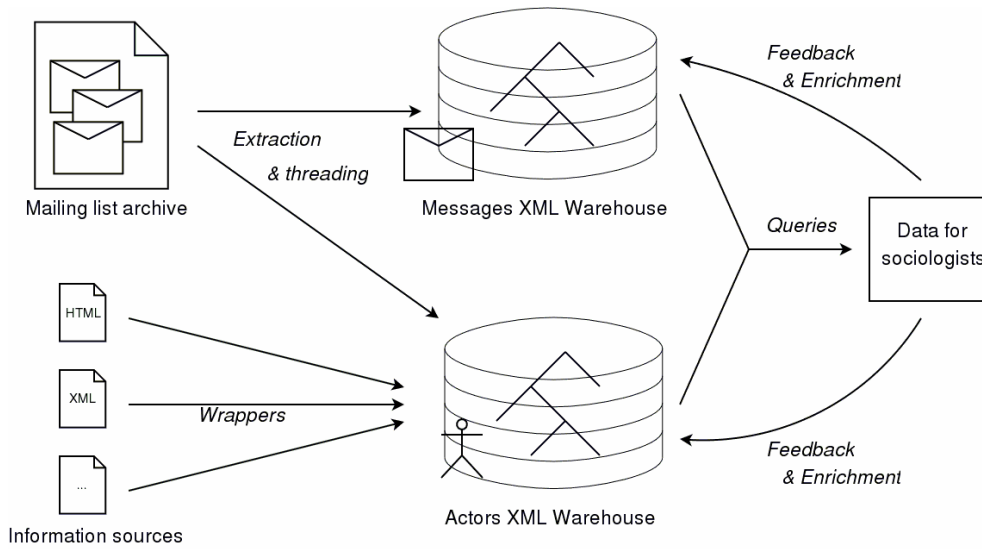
Feedback
& Enrichment

Extraction
& threading

Mailing list archive

Messages XML Warehouse

Queries

Data for sociologists

HTML

XML

Wrappers

...

Information sources

Actors XML Warehouse

Feedback
& Enrichment